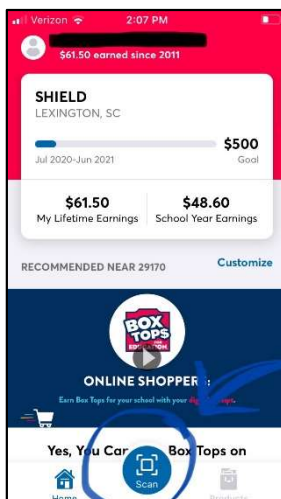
Verizon 2:07 PM

$61.50 earned since 2011

SHIELD
LEXINGTON, SC

$500
Jul 2020-Jun 2021 Goal

$61.50
My Lifetime Earnings

$48.60
School Year Earnings

RECOMMENDED NEAR 29170

Customize

BOX TOPS FOR EDUCATION

ONLINE SHOPPER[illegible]

Earn Box Tops for your school with your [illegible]

Yes, You Ca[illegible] Box Tops on

Home

Scan

Products